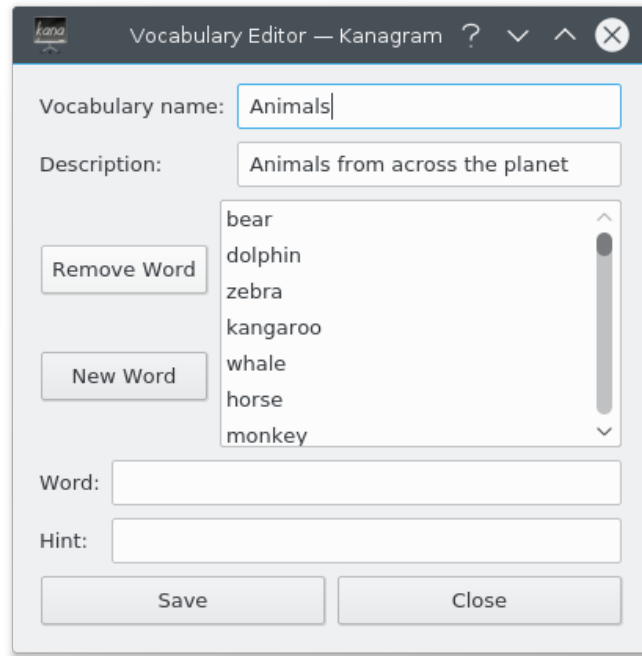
kana

Vocabulary Editor — Kanagram ?

Vocabulary name: Animals

Description: Animals from across the planet

Remove Word

New Word

bear
dolphin
zebra
kangaroo
whale
horse
monkey

Word:

Hint:

Save

Close